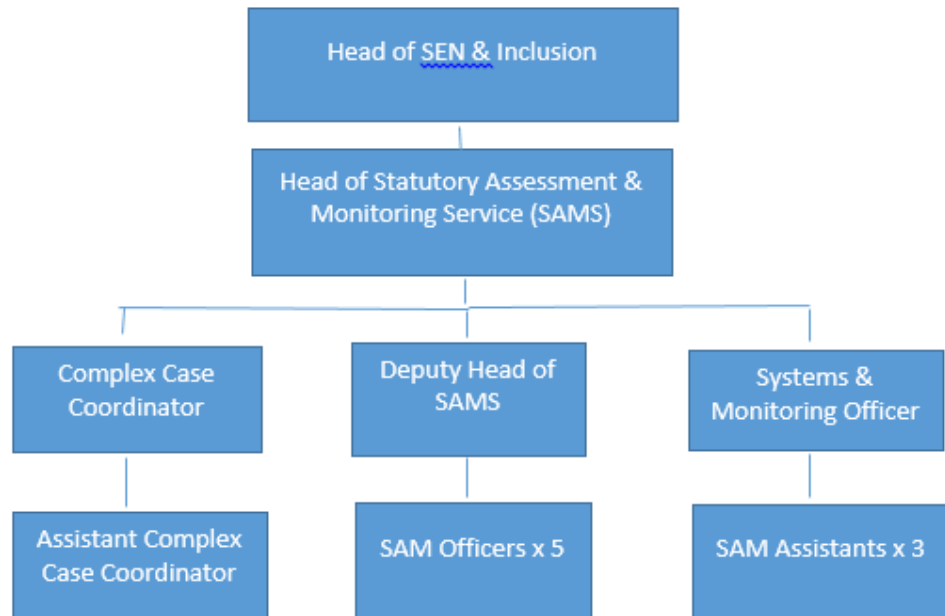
Head of SEN & Inclusion

Head of Statutory Assessment & Monitoring Service (SAMS)

Complex Case Coordinator

Deputy Head of SAMS

Systems & Monitoring Officer

Assistant Complex Case Coordinator

SAM Officers x 5

SAM Assistants x 3